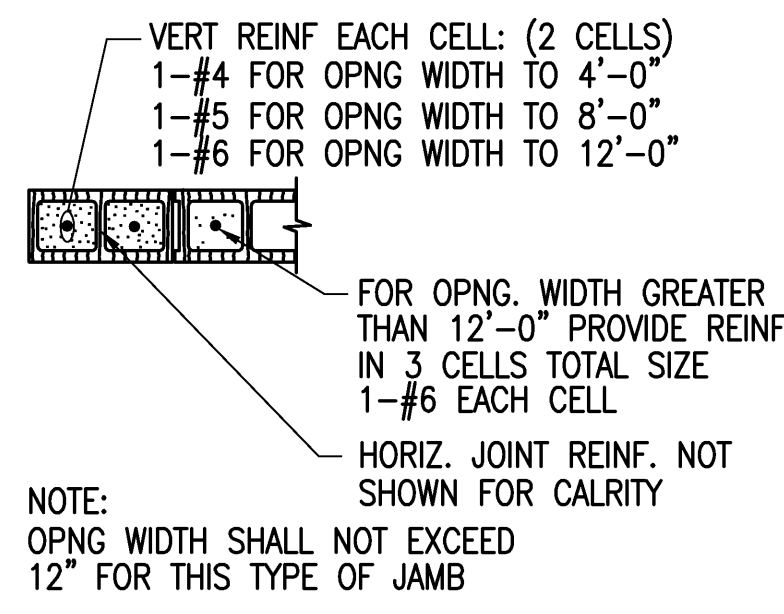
VERT REINF EACH CELL: (2 CELLS)
1–#4 FOR OPNG WIDTH TO 4'–0"
1–#5 FOR OPNG WIDTH TO 8'–0"
1–#6 FOR OPNG WIDTH TO 12'–0"

FOR OPNG. WIDTH GREATER THAN 12'–0" PROVIDE REINF IN 3 CELLS TOTAL SIZE 1–#6 EACH CELL

HORIZ. JOINT REINF. NOT SHOWN FOR CALRITY

NOTE:
OPNG WIDTH SHALL NOT EXCEED 12" FOR THIS TYPE OF JAMB